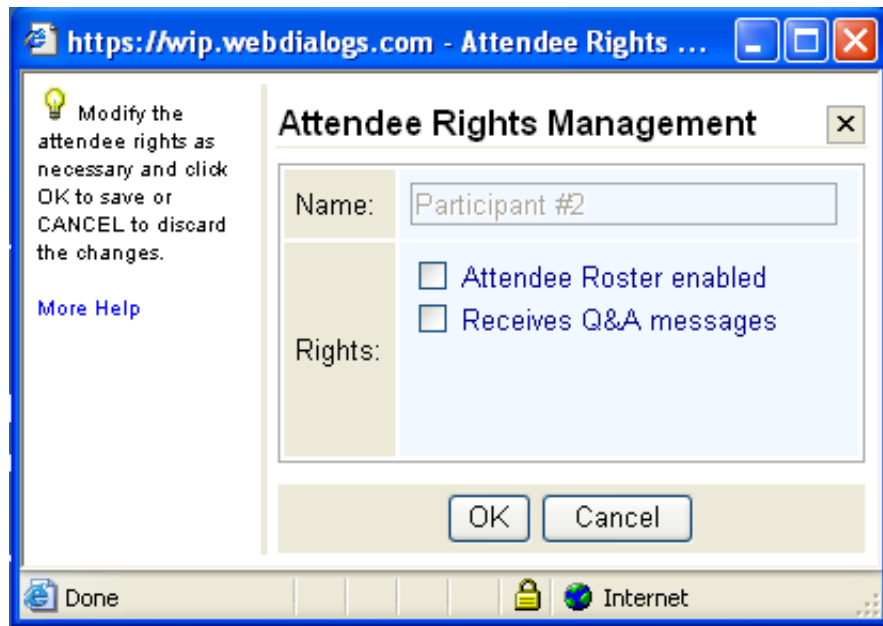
https://wip.webdialogs.com - Attendee Rights ...

Modify the attendee rights as necessary and click OK to save or CANCEL to discard the changes.

More Help

Attendee Rights Management

×

| Name: | Participant #2 |
|---|---|
| Rights: | Attendee Roster enabled<br>Receives Q&A messages |

OK

Cancel

Done

Internet